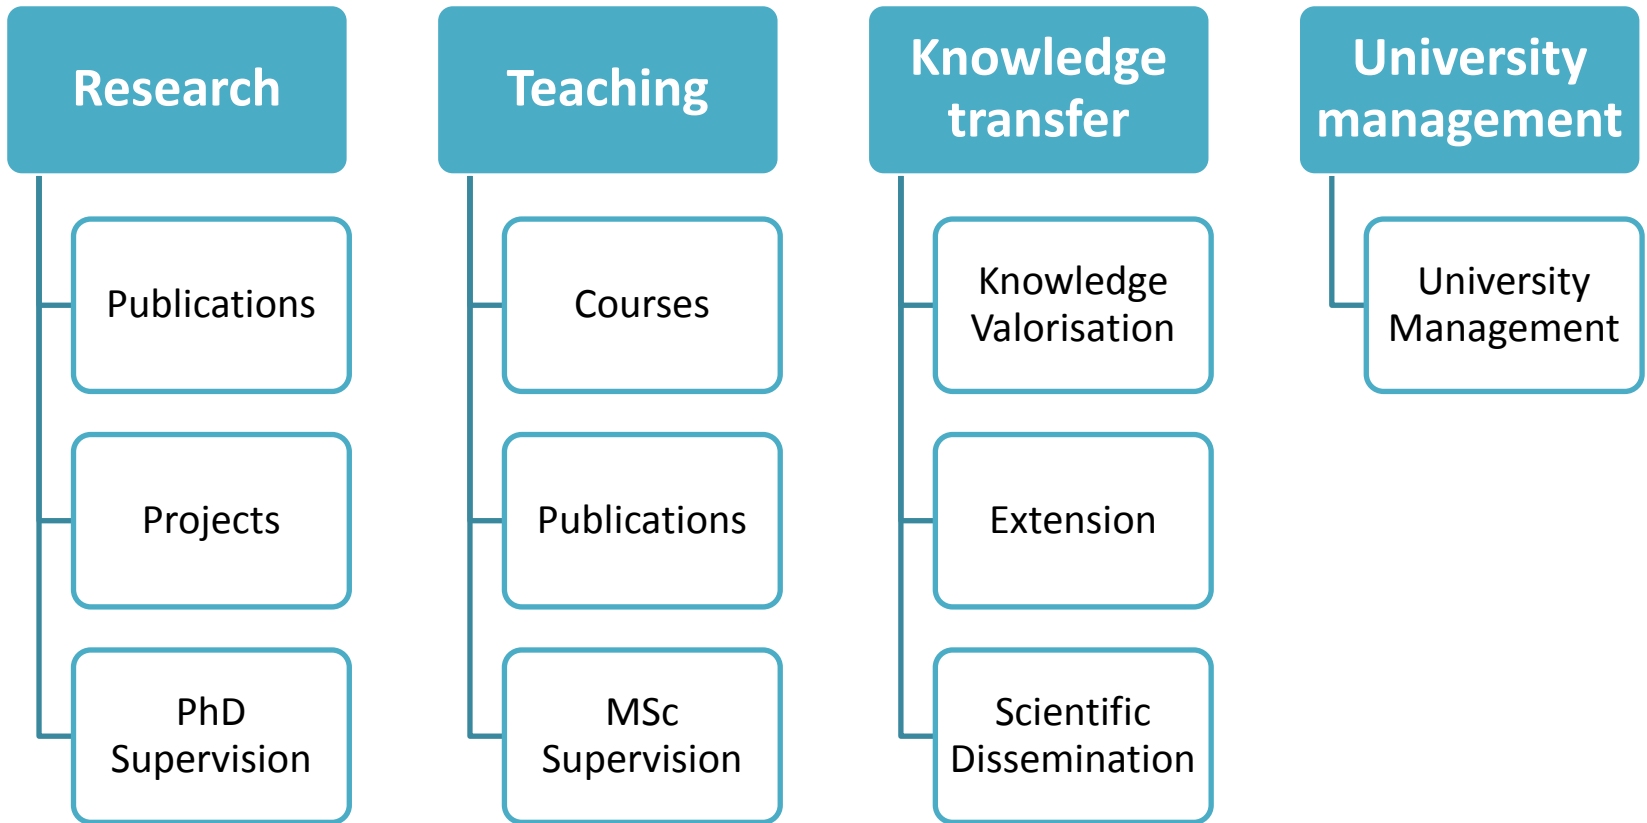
Research

Publications

Projects

PhD Supervision

Teaching

Courses

Publications

MSc Supervision

Knowledge transfer

Knowledge Valorisation

Extension

Scientific Dissemination

University management

University Management